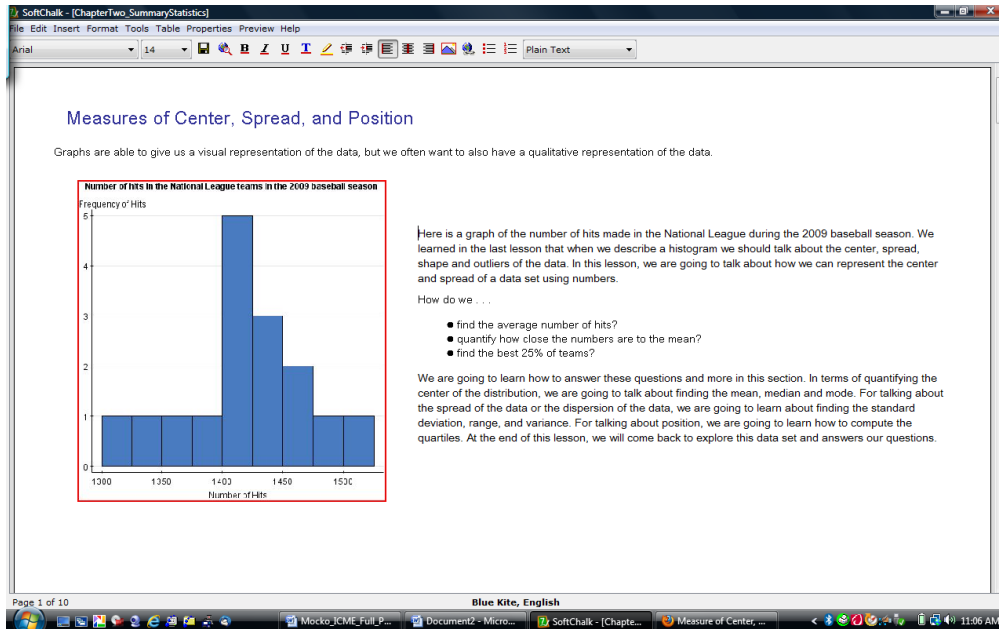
SoftChalk - [ChapterTwo_SummaryStatistics]

File Edit Insert Format Tools Table Properties Preview Help

Arial 14 B I U T Plain Text

Measures of Center, Spread, and Position

Graphs are able to give us a visual representation of the data, but we often want to also have a qualitative representation of the data.

Number of hits in the National League teams in the 2009 baseball season

Frequency of Hits

5
4
3
2
1
0

1300 1350 1400 1450 1500

Number of Hits

Here is a graph of the number of hits made in the National League during the 2009 baseball season. We learned in the last lesson that when we describe a histogram we should talk about the center, spread, shape and outliers of the data. In this lesson, we are going to talk about how we can represent the center and spread of a data set using numbers.

How do we . . .

- find the average number of hits?
- quantify how close the numbers are to the mean?
- find the best 25% of teams?

We are going to learn how to answer these questions and more in this section. In terms of quantifying the center of the distribution, we are going to talk about finding the mean, median and mode. For talking about the spread of the data or the dispersion of the data, we are going to learn about finding the standard deviation, range, and variance. For talking about position, we are going to learn how to compute the quartiles. At the end of this lesson, we will come back to explore this data set and answers our questions.

Page 1 of 10

Blue Kite, English

Mocko_ICME_Full_P... Document2 - Micro... SoftChalk - [Chapte... Measure of Center, ...

11:06 AM